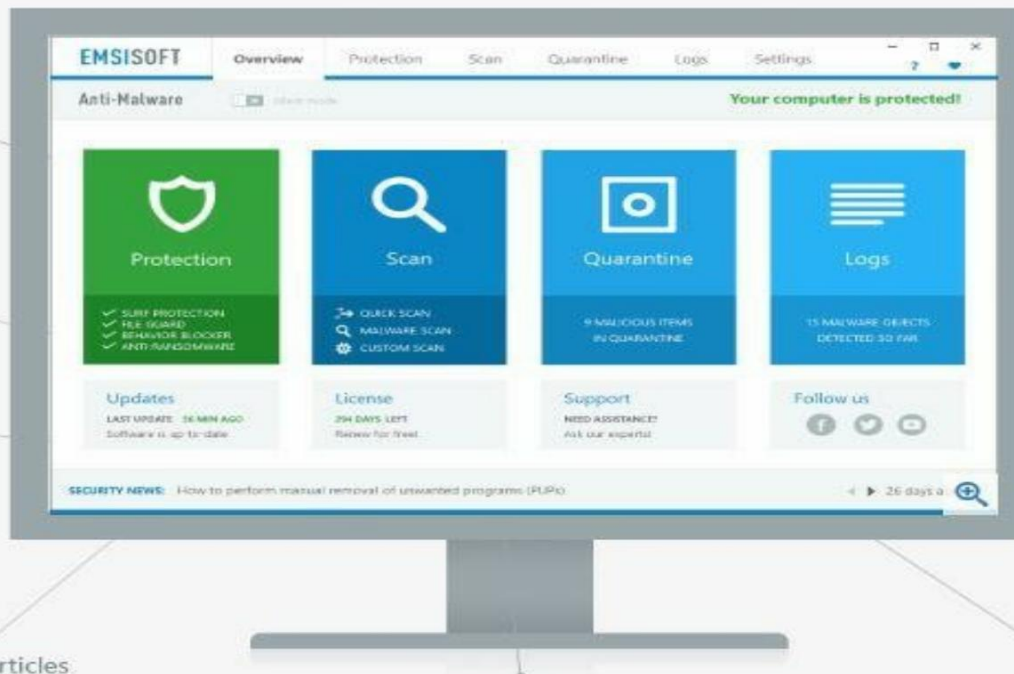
EMSISOFT Overview Protection Scan Quarantine Logs Settings

Anti-Malware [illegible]

Your computer is protected!

Protection
SURF PROTECTION
FILE GUARD
BEHAVIOR BLOCKER
ANTI-RANSOMWARE

Scan
QUICK SCAN
MALWARE SCAN
CUSTOM SCAN

Quarantine
9 MALICIOUS ITEMS IN QUARANTINE

Logs
15 MALWARE OBJECTS DETECTED SO FAR

Updates
LAST UPDATE: 16 MIN AGO
Software is up-to-date

License
294 DAYS LEFT
Renew for free!

Support
NEED ASSISTANCE?
Ask our experts!

Follow us

SECURITY NEWS: How to perform manual removal of unwanted programs (PUPs)

26 days a

rticles